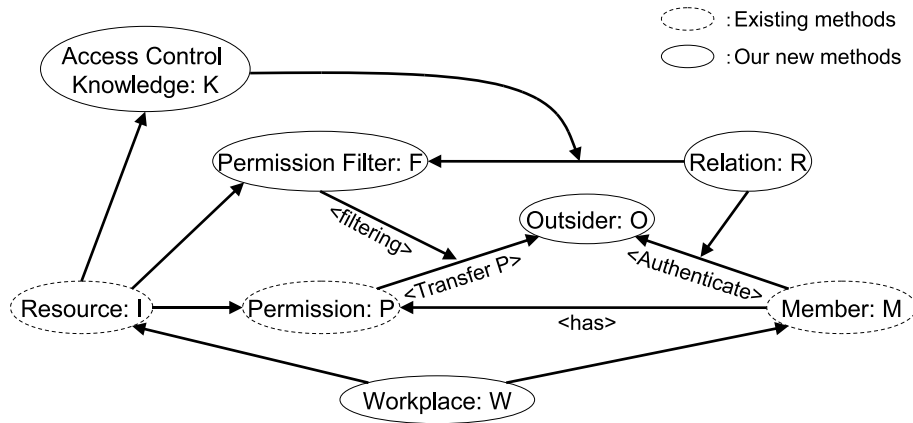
: Existing methods

: Our new methods

Access Control Knowledge: K

Permission Filter: F

Relation: R

Outsider: O

<filtering>

<Transfer P>

<Authenticate>

Resource: I

Permission: P

Member: M

<has>

Workplace: W